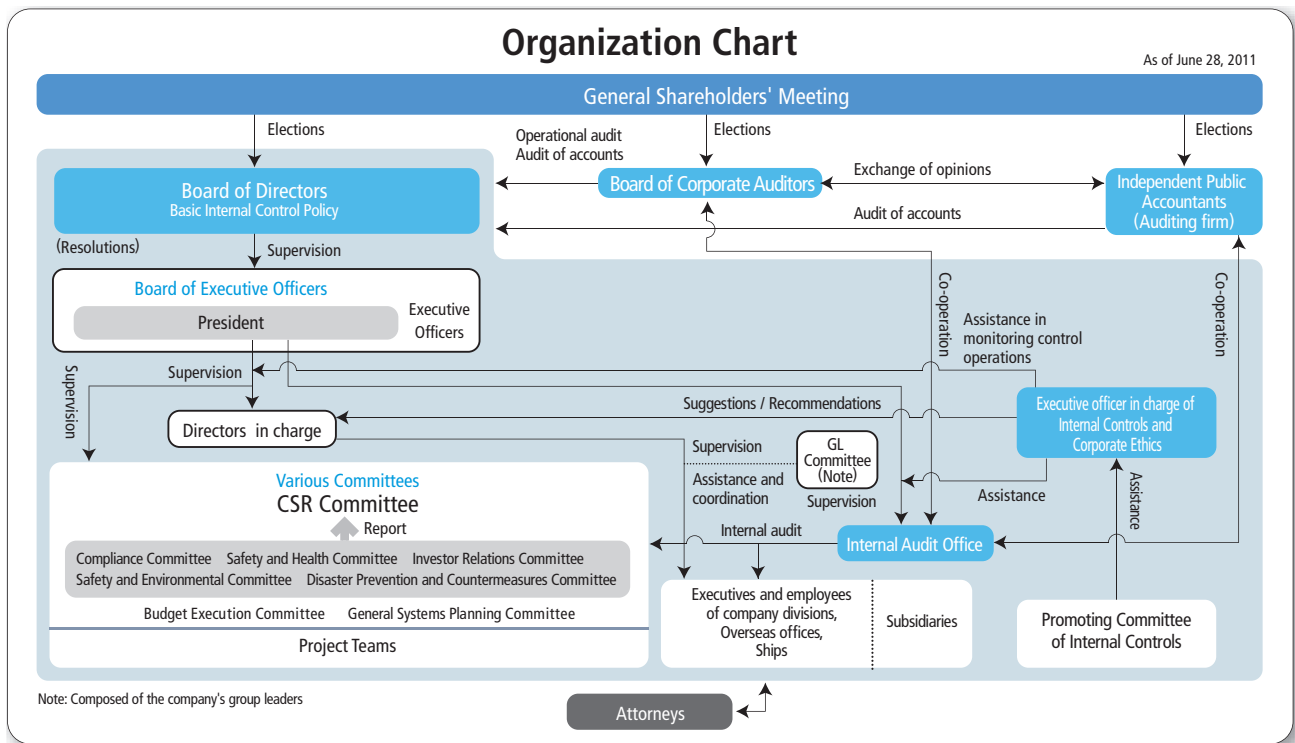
Organization Chart

As of June 28, 2011

General Shareholders' Meeting

Elections

Operational audit
Audit of accounts

Elections

Elections

Board of Directors
Basic Internal Control Policy

Board of Corporate Auditors

Exchange of opinions

Independent Public Accountants (Auditing firm)

Audit of accounts

(Resolutions)

Supervision

Board of Executive Officers

President

Executive Officers

Co-operation

Assistance in monitoring control operations

Co-operation

Supervision

Supervision

Suggestions / Recommendations

Executive officer in charge of Internal Controls and Corporate Ethics

Directors in charge

Supervision

GL Committee (Note)

Assistance and coordination

Supervision

Assistance

Assistance

Various Committees
CSR Committee

Report

Compliance Committee Safety and Health Committee Investor Relations Committee
Safety and Environmental Committee Disaster Prevention and Countermeasures Committee

Budget Execution Committee General Systems Planning Committee

Project Teams

Internal audit

Internal Audit Office

Executives and employees of company divisions, Overseas offices, Ships

Subsidiaries

Promoting Committee of Internal Controls

Note: Composed of the company's group leaders

Attorneys